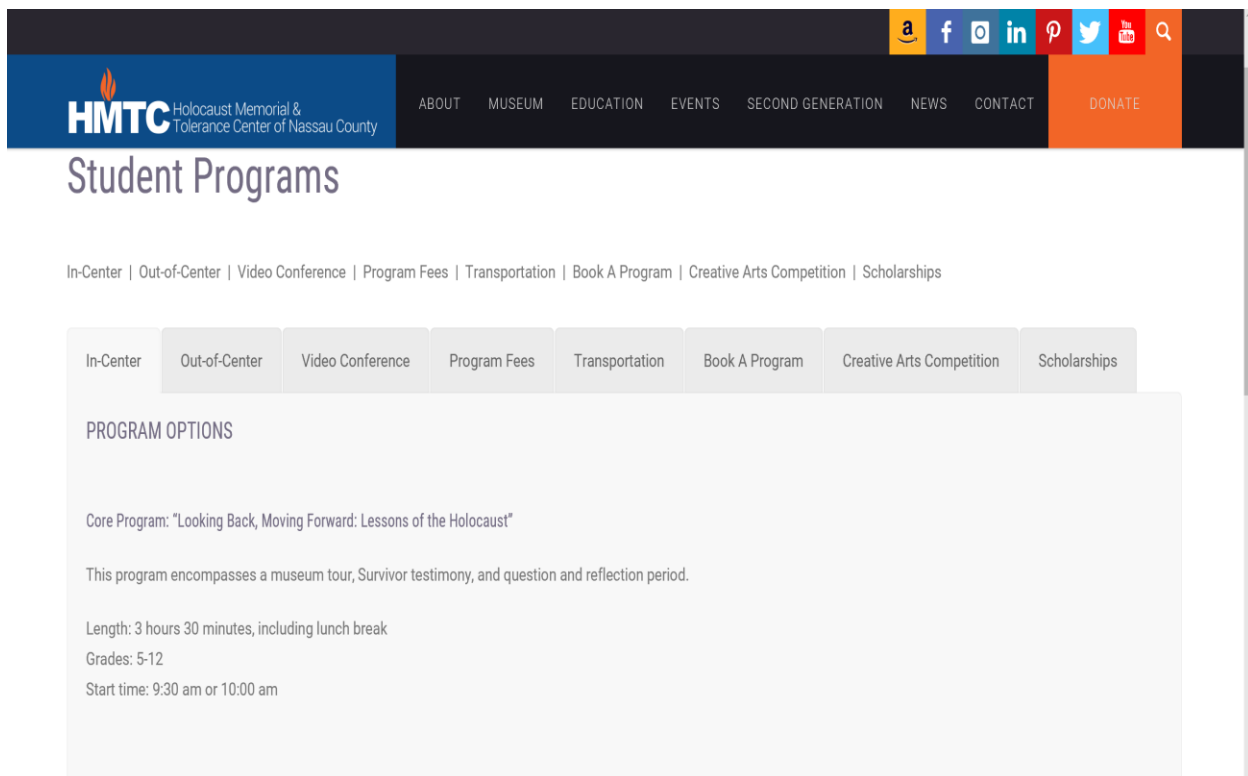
a f in You Tube

HMTC Holocaust Memorial & Tolerance Center of Nassau County

ABOUT MUSEUM EDUCATION EVENTS SECOND GENERATION NEWS CONTACT DONATE

Student Programs

In-Center | Out-of-Center | Video Conference | Program Fees | Transportation | Book A Program | Creative Arts Competition | Scholarships

In-Center Out-of-Center Video Conference Program Fees Transportation Book A Program Creative Arts Competition Scholarships

PROGRAM OPTIONS

Core Program: "Looking Back, Moving Forward: Lessons of the Holocaust"

This program encompasses a museum tour, Survivor testimony, and question and reflection period.

Length: 3 hours 30 minutes, including lunch break
Grades: 5-12
Start time: 9:30 am or 10:00 am